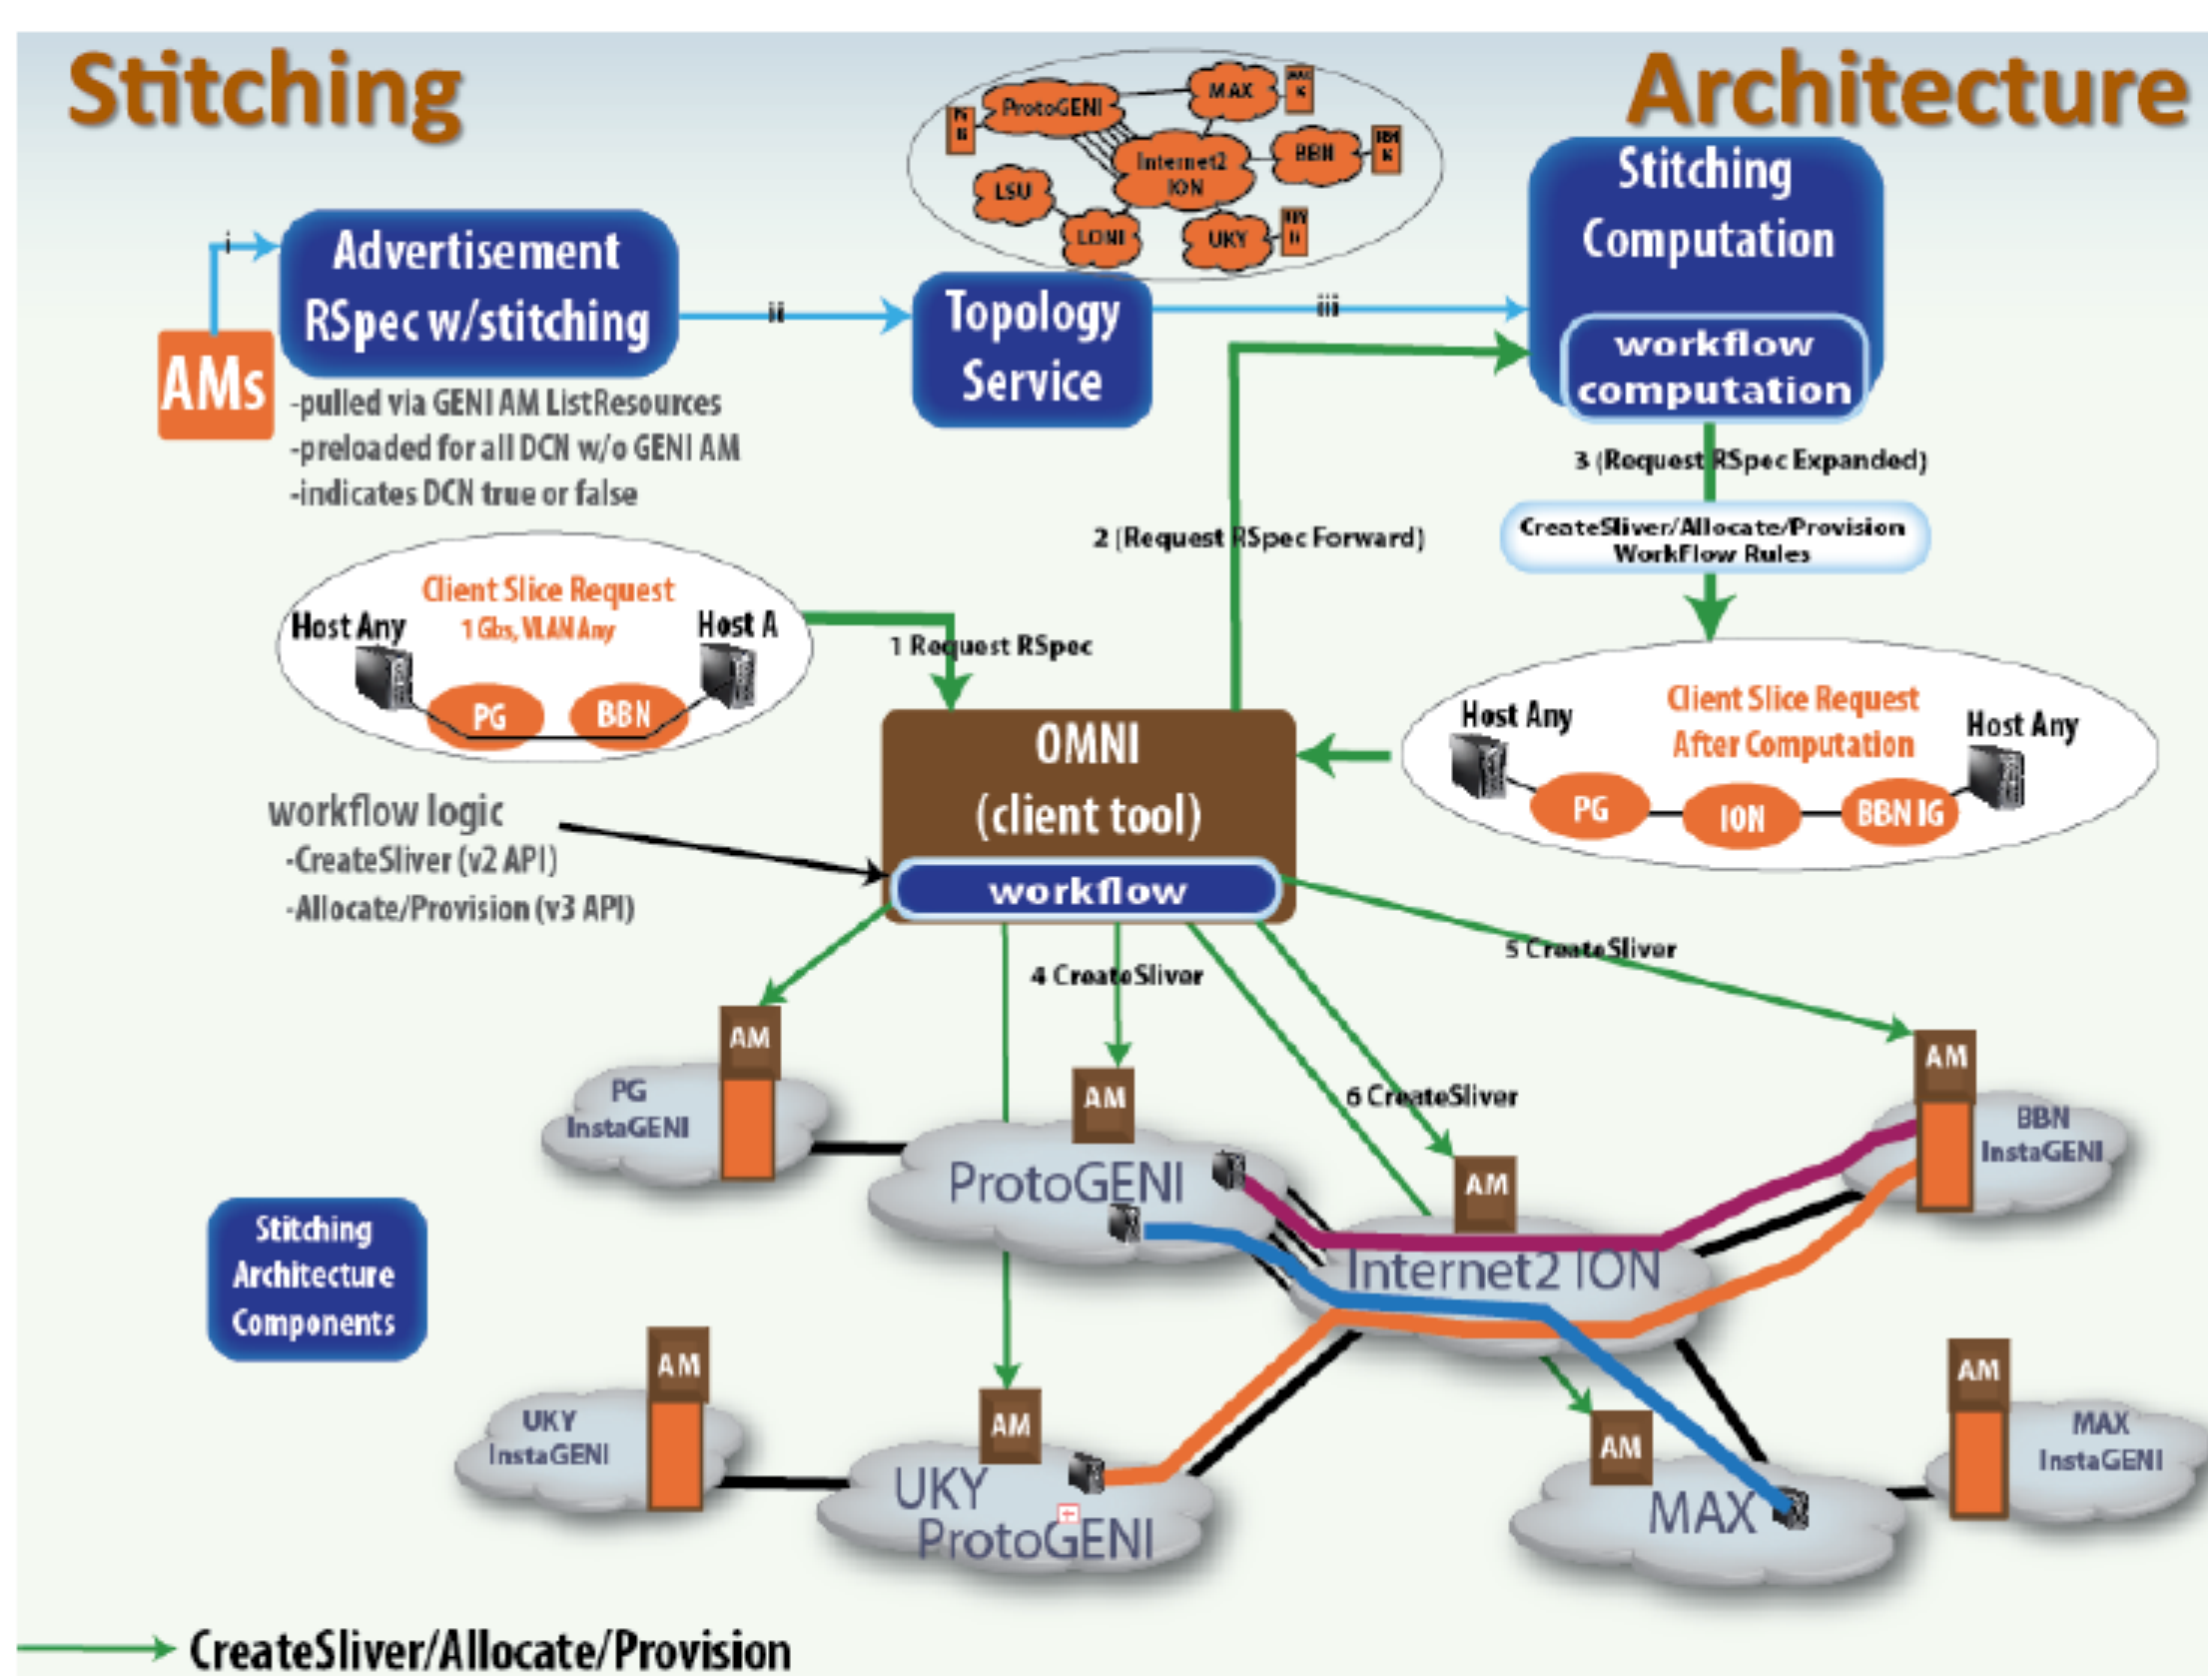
Stitching Architecture

ProtoGENI
MAX
Internet2 ION
BBN
LSU
LONI
UKY

Advertisement RSpec w/stitching

i

AMs

-pulled via GENI AM ListResources
-preloaded for all DCN w/o GENI AM
-indicates DCN true or false

ii

Topology Service

iii

Stitching Computation

workflow computation

3 (Request RSpec Expanded)

CreateSliver/Allocate/Provision WorkFlow Rules

2 (Request RSpec Forward)

Client Slice Request
1 Gbs, VLAN Any
Host Any
Host A
PG
BBN

1 Request RSpec

OMNI (client tool)

workflow

Client Slice Request After Computation
Host Any
Host Any
PG
ION
BBN IG

workflow logic
-CreateSliver (v2 API)
-Allocate/Provision (v3 API)

4 CreateSliver

5 CreateSliver

6 CreateSliver

AM
PG InstaGENI

AM
ProtoGENI

AM
Internet2 ION

AM
BBN InstaGENI

Stitching Architecture Components

AM
UKY InstaGENI

AM
UKY ProtoGENI

AM
MAX

AM
MAX InstaGENI

CreateSliver/Allocate/Provision